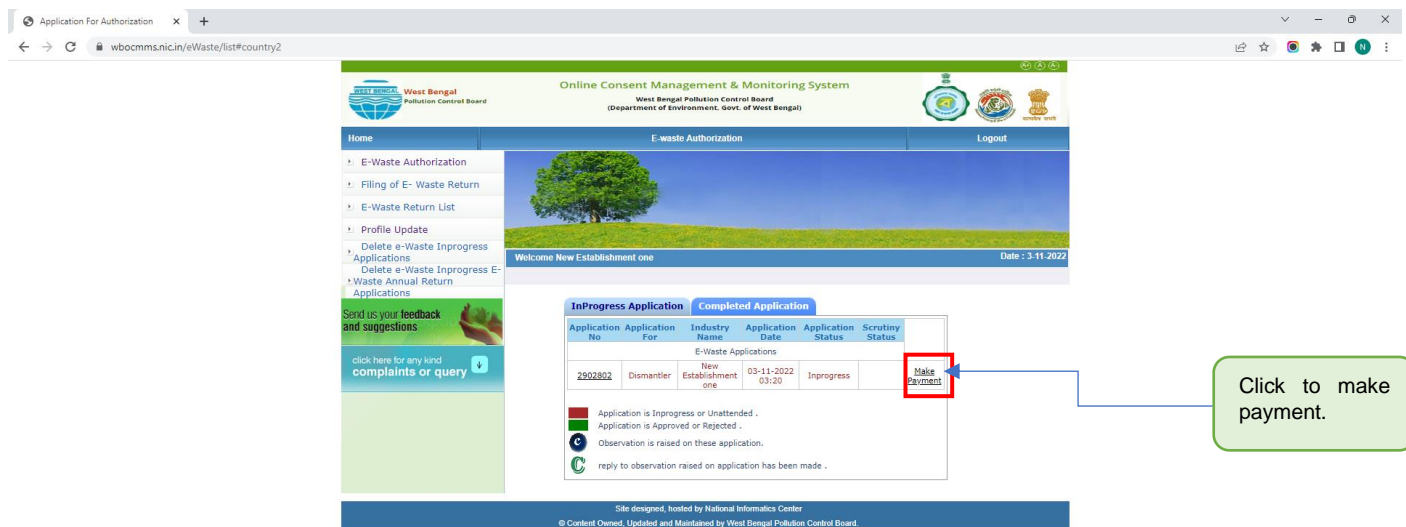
Application For Authorization × +

wbocmms.nic.in/eWaste/list#country2

N

A A A

WEST BENGAL West Bengal Pollution Control Board

Online Consent Management & Monitoring System
West Bengal Pollution Control Board
(Department of Environment, Govt. of West Bengal)

Home | E-waste Authorization | Logout

E-Waste Authorization
Filing of E- Waste Return
E-Waste Return List
Profile Update
Delete e-Waste Inprogress Applications
Delete e-Waste Inprogress E-Waste Annual Return Applications

Send us your feedback and suggestions

click here for any kind complaints or query

Welcome New Establishment one

Date : 3-11-2022

InProgress Application | Completed Application

| Application No | Application For | Industry Name | Application Date | Application Status | Scrutiny Status | |
|---|---|---|---|---|---|---|
| E-Waste Applications | | | | | | |
| 2902802 | Dismantler | New Establishment one | 03-11-2022 03:20 | Inprogress | | Make Payment |

Application is Inprogress or Unattended .
Application is Approved or Rejected .
Observation is raised on these application.
reply to observation raised on application has been made .

Click to make payment.

Site designed, hosted by National Informatics Center
© Content Owned, Updated and Maintained by West Bengal Pollution Control Board.